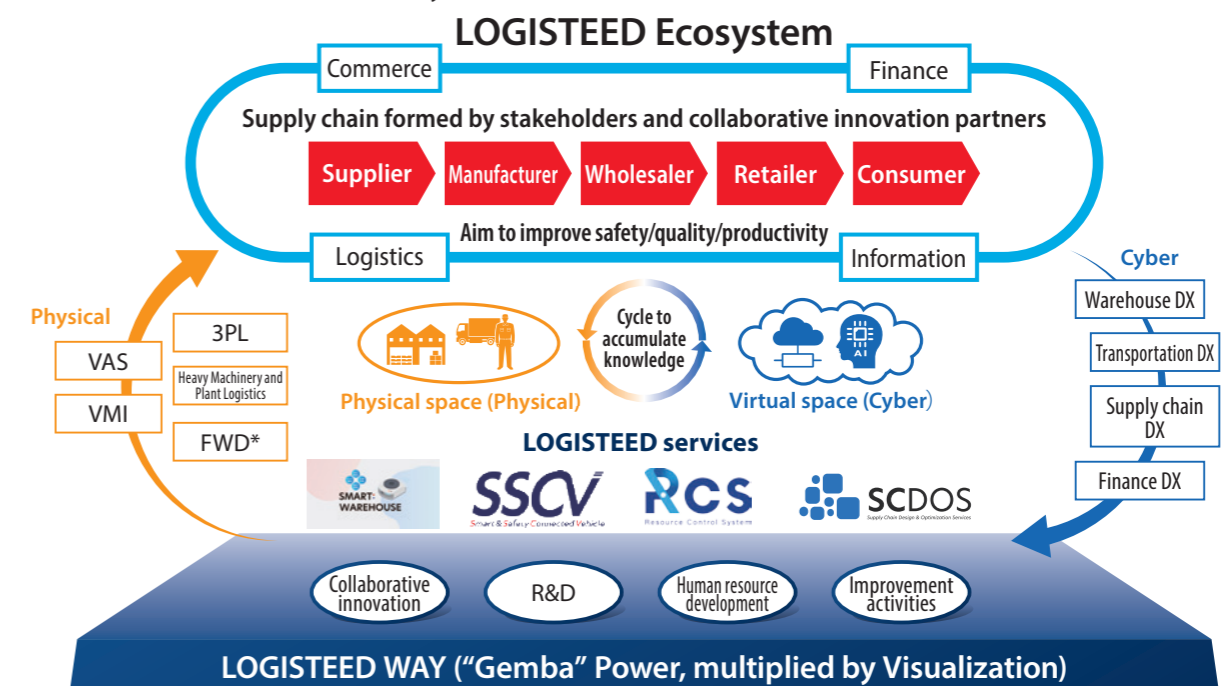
LOGISTEED Ecosystem

Commerce

Finance

Supply chain formed by stakeholders and collaborative innovation partners

Supplier

Manufacturer

Wholesaler

Retailer

Consumer

Aim to improve safety/quality/productivity

Logistics

Information

Physical

VAS

VMI

3PL

Heavy Machinery and Plant Logistics

FWD*

Physical space (Physical)

Cycle to accumulate knowledge

AI

Virtual space (Cyber)

Cyber

Warehouse DX

Transportation DX

Supply chain DX

Finance DX

LOGISTEED services

SMART WAREHOUSE

SSCV

Smart & Safety Connected Vehicle

RCS

Resource Control System

SCDOS

Supply Chain Design & Optimization Services

Collaborative innovation

R&D

Human resource development

Improvement activities

LOGISTEED WAY ("Gemba" Power, multiplied by Visualization)